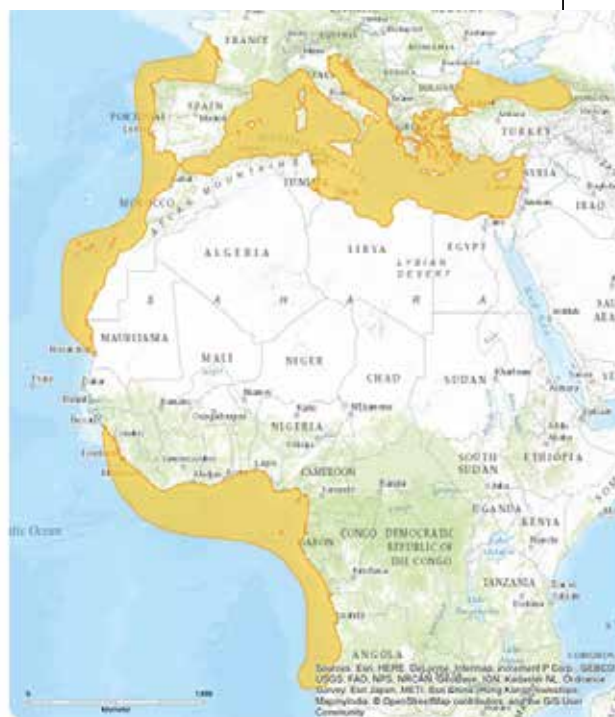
FRANCE
PORTUGAL
SPAIN
TURKEY
SYRIA
IRAQ
TUNISIA
MOROCCO
ATLAS MOUNTAINS
ALGERIA
LIBYA
EGYPT
LIBYAN DESERT
S A H A R A
SAUDI ARABIA
MAURITANIA
MALI
NIGER
CHAD
SUDAN
NIGERIA
CAMEROON
SOUTH SUDAN
ETHIOPIA
UGANDA
KENYA
GABON
CONGO
DEMOCRATIC REPUBLIC OF THE CONGO
TANZANIA
ANGOLA
Atlantic Ocean
Sources: Esri, HERE, DeLorme, Intermap, increment P Corp., GEBCO, USGS, FAO, NPS, NRCAN, GeoBase, IGN, Kadaster NL, Ordnance Survey, Esri Japan, METI, Esri China (Hong Kong), swisstopo, MapmyIndia, © OpenStreetMap contributors, and the GIS User Community
0
1,000
Kilometers